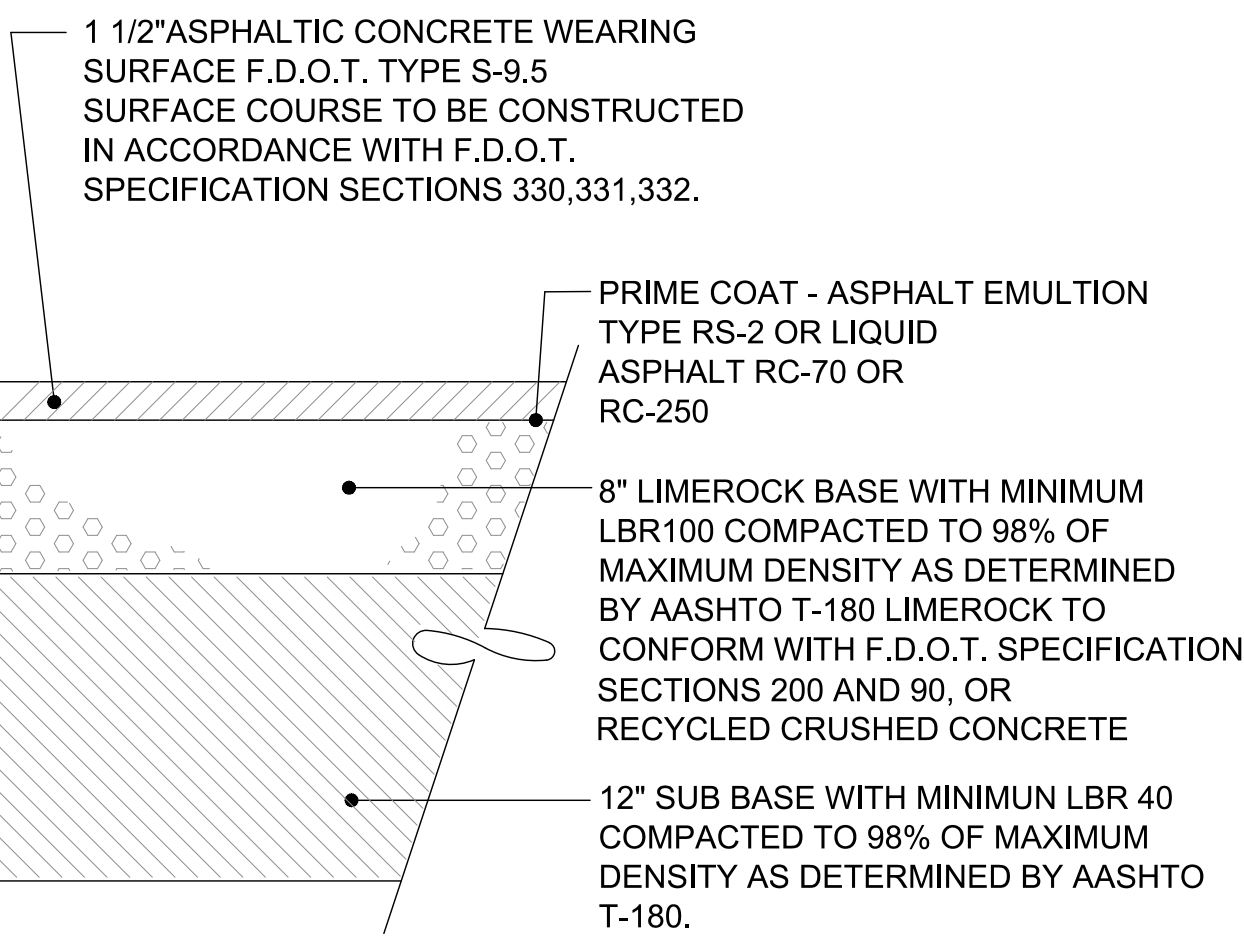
1 1/2"ASPHALTIC CONCRETE WEARING SURFACE F.D.O.T. TYPE S-9.5 SURFACE COURSE TO BE CONSTRUCTED IN ACCORDANCE WITH F.D.O.T. SPECIFICATION SECTIONS 330,331,332.

PRIME COAT - ASPHALT EMULTION TYPE RS-2 OR LIQUID ASPHALT RC-70 OR RC-250

8" LIMEROCK BASE WITH MINIMUM LBR100 COMPACTED TO 98% OF MAXIMUM DENSITY AS DETERMINED BY AASHTO T-180 LIMEROCK TO CONFORM WITH F.D.O.T. SPECIFICATION SECTIONS 200 AND 90, OR RECYCLED CRUSHED CONCRETE

12" SUB BASE WITH MINIMUN LBR 40 COMPACTED TO 98% OF MAXIMUM DENSITY AS DETERMINED BY AASHTO T-180.